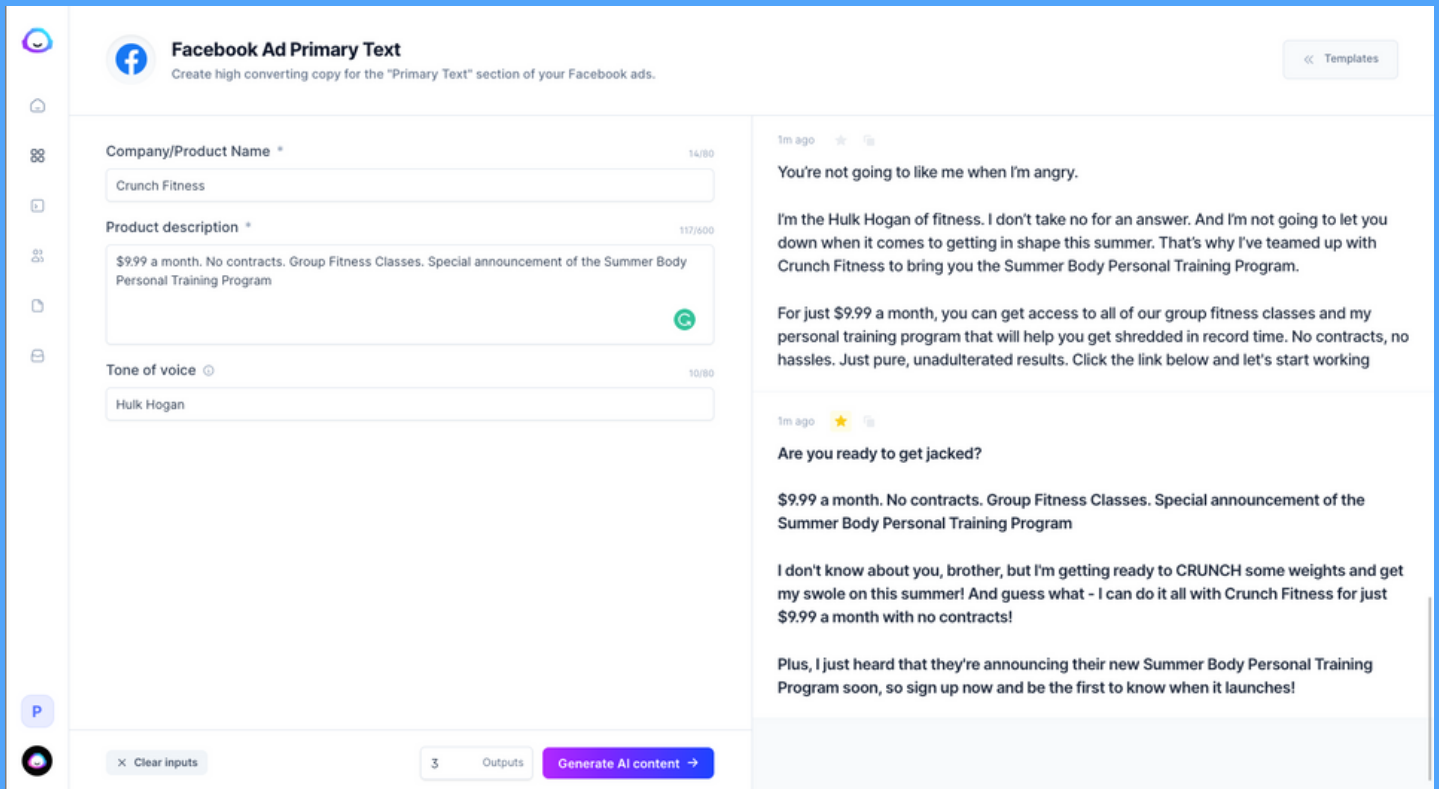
Facebook Ad Primary Text
Create high converting copy for the "Primary Text" section of your Facebook ads.

« Templates

Company/Product Name *
14/80
Crunch Fitness

Product description *
117/600
$9.99 a month. No contracts. Group Fitness Classes. Special announcement of the Summer Body Personal Training Program

Tone of voice
10/80
Hulk Hogan

P

× Clear inputs
3 Outputs
Generate AI content →

1m ago

You're not going to like me when I'm angry.

I'm the Hulk Hogan of fitness. I don't take no for an answer. And I'm not going to let you down when it comes to getting in shape this summer. That's why I've teamed up with Crunch Fitness to bring you the Summer Body Personal Training Program.

For just $9.99 a month, you can get access to all of our group fitness classes and my personal training program that will help you get shredded in record time. No contracts, no hassles. Just pure, unadulterated results. Click the link below and let's start working

1m ago

Are you ready to get jacked?

$9.99 a month. No contracts. Group Fitness Classes. Special announcement of the Summer Body Personal Training Program

I don't know about you, brother, but I'm getting ready to CRUNCH some weights and get my swole on this summer! And guess what - I can do it all with Crunch Fitness for just $9.99 a month with no contracts!

Plus, I just heard that they're announcing their new Summer Body Personal Training Program soon, so sign up now and be the first to know when it launches!